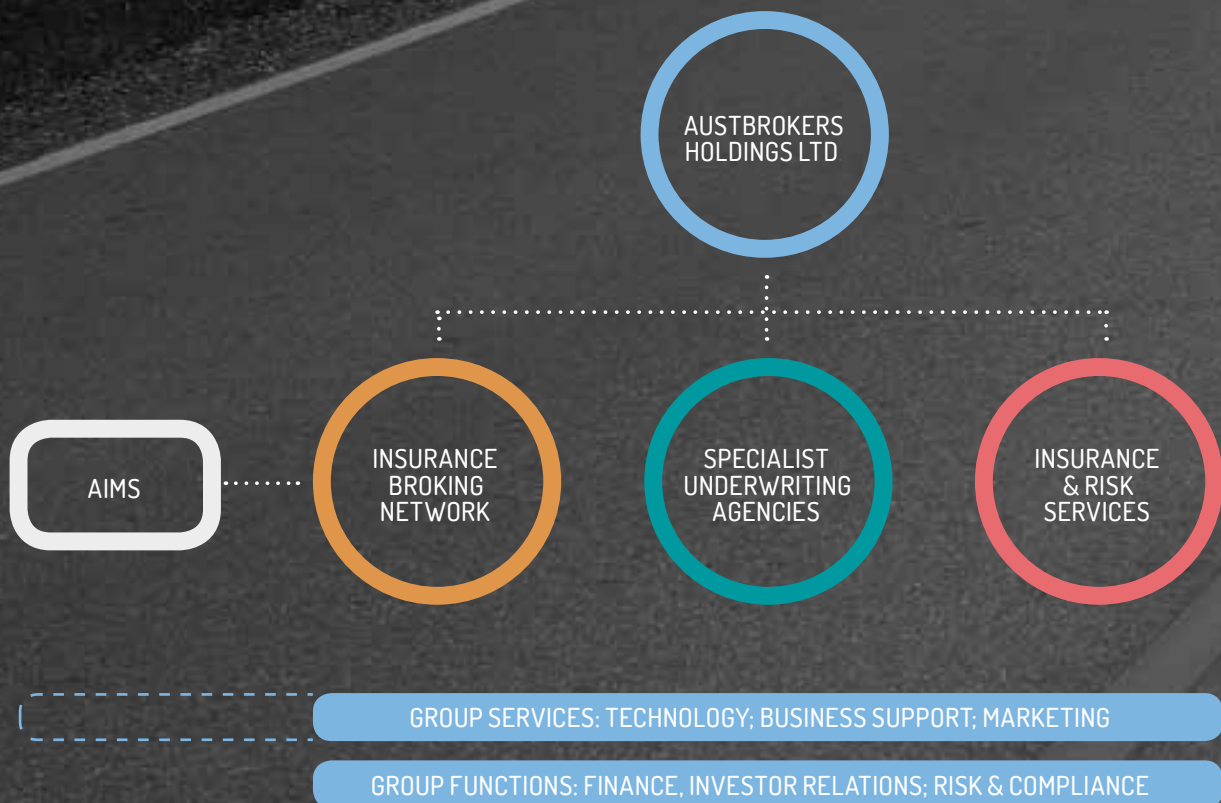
AUSTBROKERS HOLDINGS LTD

AIMS

INSURANCE BROKING NETWORK

SPECIALIST UNDERWRITING AGENCIES

INSURANCE & RISK SERVICES

GROUP SERVICES: TECHNOLOGY; BUSINESS SUPPORT; MARKETING

GROUP FUNCTIONS: FINANCE, INVESTOR RELATIONS; RISK & COMPLIANCE